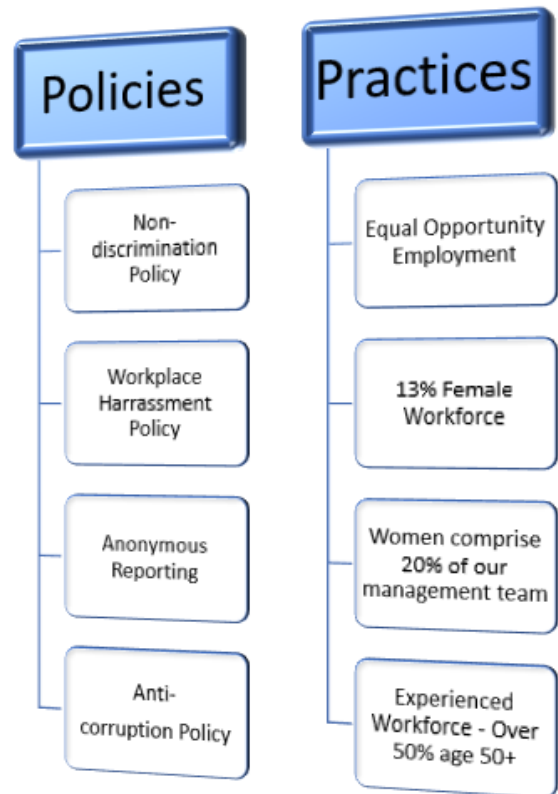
Policies

Non-discrimination Policy

Workplace Harrassment Policy

Anonymous Reporting

Anti-corruption Policy

Practices

Equal Opportunity Employment

13% Female Workforce

Women comprise 20% of our management team

Experienced Workforce - Over 50% age 50+